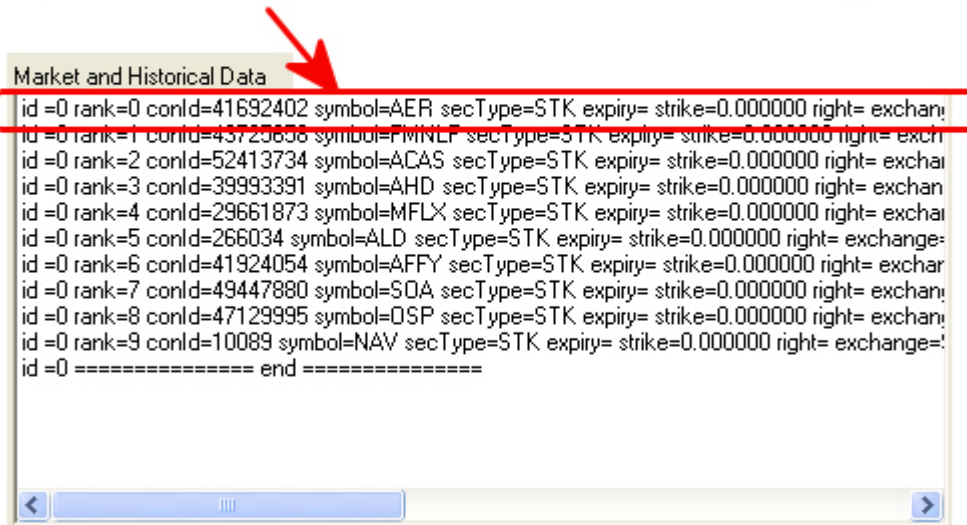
Market and Historical Data

id =0 rank=0 conId=41692402 symbol=AER secType=STK expiry= strike=0.000000 right= exchan
id =0 rank=1 conId=43725658 symbol=FMNLF secType=STK expiry= strike=0.000000 right= exch
id =0 rank=2 conId=52413734 symbol=ACAS secType=STK expiry= strike=0.000000 right= exchar
id =0 rank=3 conId=39993391 symbol=AHD secType=STK expiry= strike=0.000000 right= exchan
id =0 rank=4 conId=29661873 symbol=MFLX secType=STK expiry= strike=0.000000 right= exchar
id =0 rank=5 conId=266034 symbol=ALD secType=STK expiry= strike=0.000000 right= exchange=
id =0 rank=6 conId=41924054 symbol=AFFY secType=STK expiry= strike=0.000000 right= exchar
id =0 rank=7 conId=49447880 symbol=SOA secType=STK expiry= strike=0.000000 right= exchan
id =0 rank=8 conId=47129995 symbol=OSP secType=STK expiry= strike=0.000000 right= exchan
id =0 rank=9 conId=10089 symbol=NAV secType=STK expiry= strike=0.000000 right= exchange=
id =0 =============== end ===============